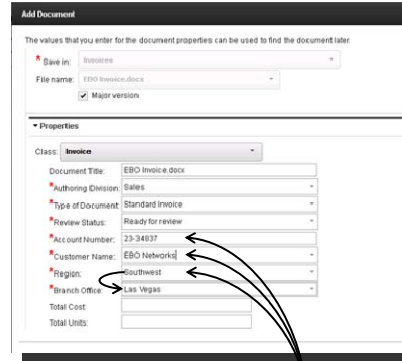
Add Document

The values that you enter for the document properties can be used to find the document later.

* Save in: Invoices

File name: EBO Invoice.docx

Major version

▾ Properties

Class: Invoice

Document Title: EBO Invoice.docx

*Authoring Division: Sales

*Type of Document: Standard Invoice

*Review Status: Ready for review

*Account Number: 23-34837

*Customer Name: EBO Networks

*Region: Southwest

*Branch Office: Las Vegas

Total Cost:

Total Units: